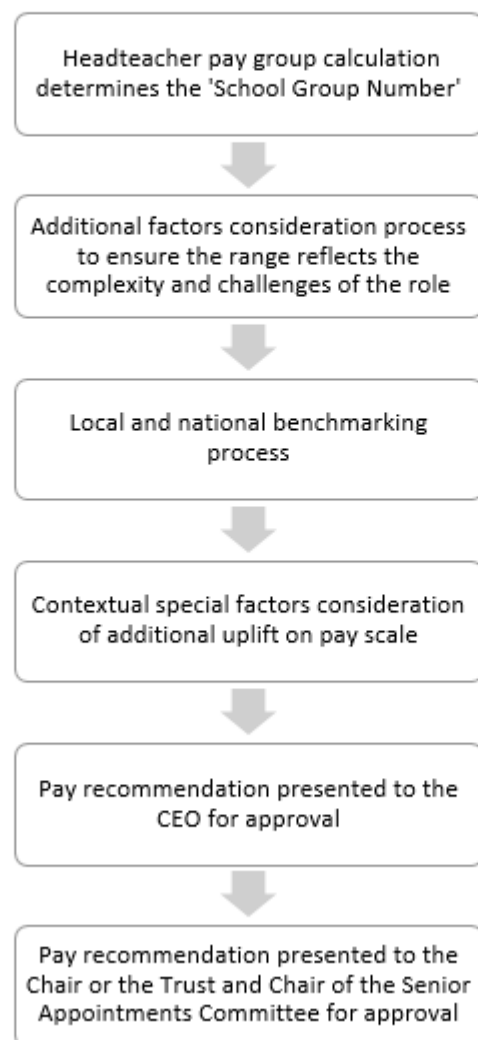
Headteacher pay group calculation determines the 'School Group Number'

Additional factors consideration process to ensure the range reflects the complexity and challenges of the role

Local and national benchmarking process

Contextual special factors consideration of additional uplift on pay scale

Pay recommendation presented to the CEO for approval

Pay recommendation presented to the Chair or the Trust and Chair of the Senior Appointments Committee for approval